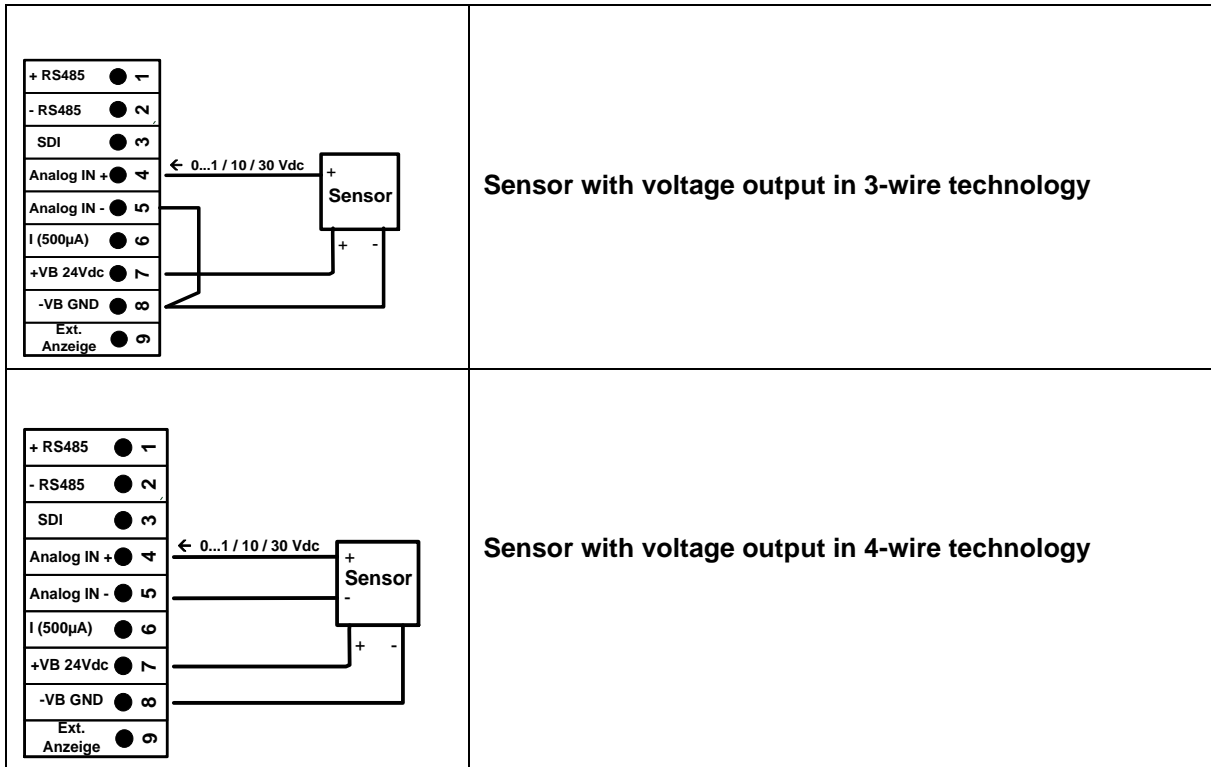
| | |
|---|---|
| + RS485 1<br>- RS485 2<br>SDI 3<br>Analog IN + 4<br>Analog IN - 5<br>I (500µA) 6<br>+VB 24Vdc 7<br>-VB GND 8<br>Ext. Anzeige 9<br>← 0...1 / 10 / 30 Vdc<br>+<br>Sensor<br>+ - | **Sensor with voltage output in 3-wire technology** |
| + RS485 1<br>- RS485 2<br>SDI 3<br>Analog IN + 4<br>Analog IN - 5<br>I (500µA) 6<br>+VB 24Vdc 7<br>-VB GND 8<br>Ext. Anzeige 9<br>← 0...1 / 10 / 30 Vdc<br>+<br>Sensor<br>-<br>+ - | **Sensor with voltage output in 4-wire technology** |